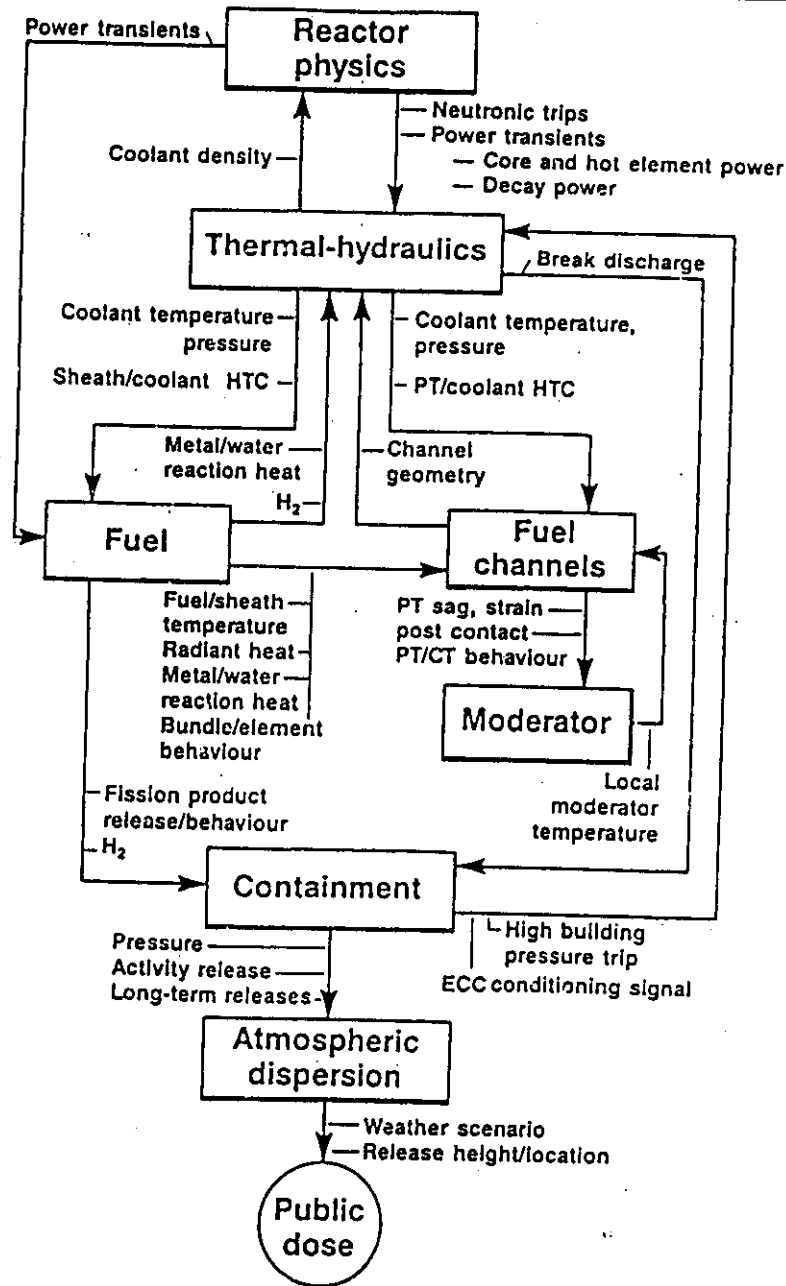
Power transients

Reactor physics

Neutronic trips
Power transients
— Core and hot element power
— Decay power

Coolant density

Thermal-hydraulics

Break discharge

Coolant temperature pressure
Sheath/coolant HTC

Coolant temperature, pressure
PT/coolant HTC

Metal/water reaction heat
$H_2$

Channel geometry

Fuel

Fuel channels

Fuel/sheath temperature
Radiant heat
Metal/water reaction heat
Bundle/element behaviour

PT sag, strain
post contact
PT/CT behaviour

Moderator

Local moderator temperature

Fission product release/behaviour
$H_2$

Containment

High building pressure trip
ECC conditioning signal

Pressure
Activity release
Long-term releases

Atmospheric dispersion

Weather scenario
Release height/location

Public dose